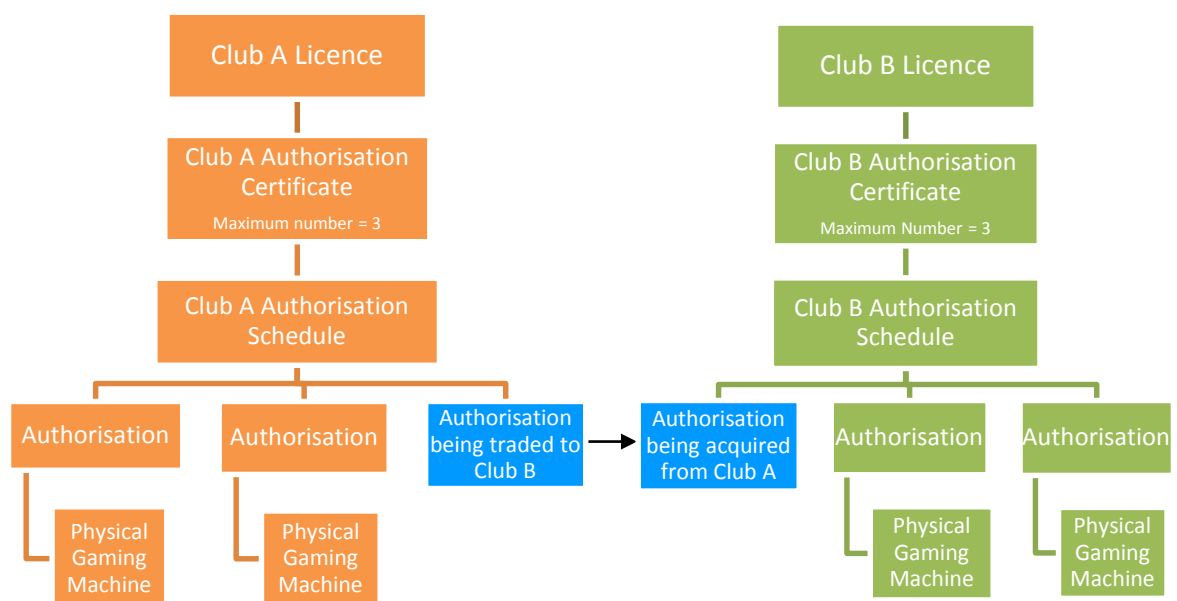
Club A Licence

Club A Authorisation Certificate
Maximum number = 3

Club A Authorisation Schedule

Authorisation

Authorisation

Authorisation being traded to Club B

Physical Gaming Machine

Physical Gaming Machine

Club B Licence

Club B Authorisation Certificate
Maximum Number = 3

Club B Authorisation Schedule

Authorisation being acquired from Club A

Authorisation

Authorisation

Physical Gaming Machine

Physical Gaming Machine